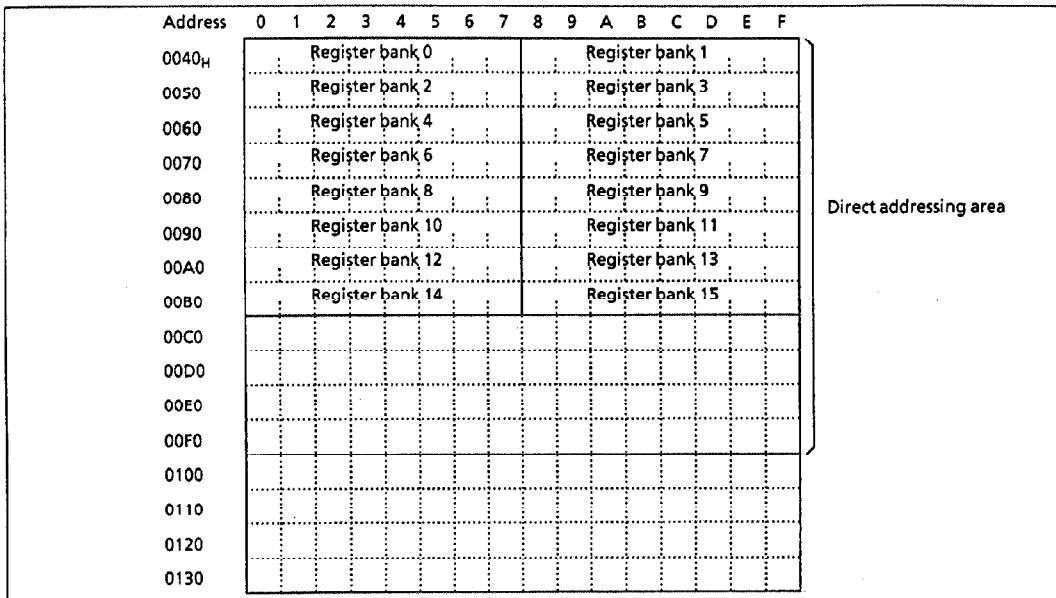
| Address | 0 | 1 | 2 | 3 | 4 | 5 | 6 | 7 | 8 | 9 | A | B | C | D | E | F |
|---|---|---|---|---|---|---|---|---|---|---|---|---|---|---|---|---|
| $0040_H$ | Register bank 0 | | | | | | | | Register bank 1 | | | | | | | |
| 0050 | Register bank 2 | | | | | | | | Register bank 3 | | | | | | | |
| 0060 | Register bank 4 | | | | | | | | Register bank 5 | | | | | | | |
| 0070 | Register bank 6 | | | | | | | | Register bank 7 | | | | | | | |
| 0080 | Register bank 8 | | | | | | | | Register bank 9 | | | | | | | |
| 0090 | Register bank 10 | | | | | | | | Register bank 11 | | | | | | | |
| 00A0 | Register bank 12 | | | | | | | | Register bank 13 | | | | | | | |
| 00B0 | Register bank 14 | | | | | | | | Register bank 15 | | | | | | | |
| 00C0 | | | | | | | | | | | | | | | | |
| 00D0 | | | | | | | | | | | | | | | | |
| 00E0 | | | | | | | | | | | | | | | | |
| 00F0 | | | | | | | | | | | | | | | | |
| 0100 | | | | | | | | | | | | | | | | |
| 0110 | | | | | | | | | | | | | | | | |
| 0120 | | | | | | | | | | | | | | | | |
| 0130 | | | | | | | | | | | | | | | | |

Direct addressing area